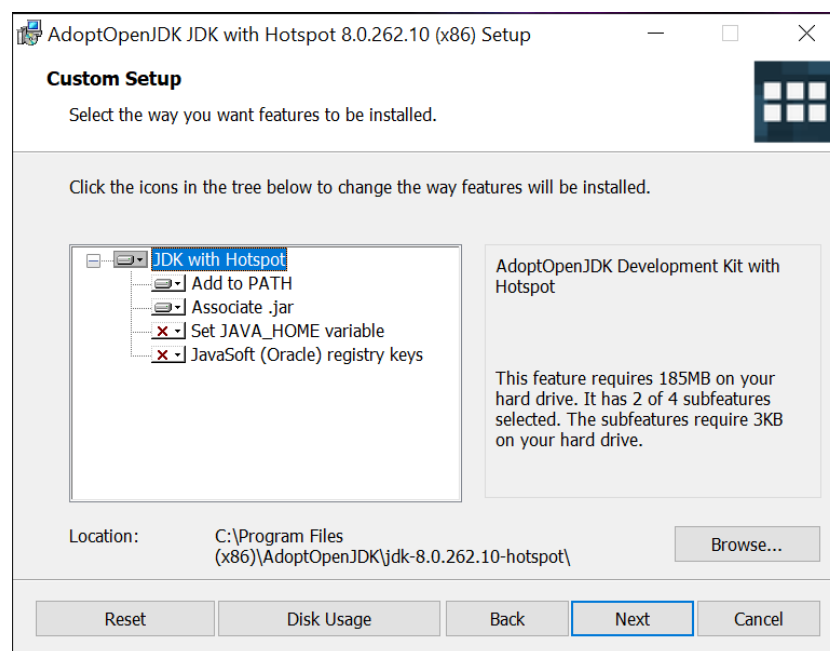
AdoptOpenJDK JDK with Hotspot 8.0.262.10 (x86) Setup

Custom Setup

Select the way you want features to be installed.

Click the icons in the tree below to change the way features will be installed.

JDK with Hotspot
Add to PATH
Associate .jar
Set JAVA_HOME variable
JavaSoft (Oracle) registry keys

AdoptOpenJDK Development Kit with Hotspot

This feature requires 185MB on your hard drive. It has 2 of 4 subfeatures selected. The subfeatures require 3KB on your hard drive.

Location: C:\Program Files (x86)\AdoptOpenJDK\jdk-8.0.262.10-hotspot\

Browse...

Reset Disk Usage Back Next Cancel